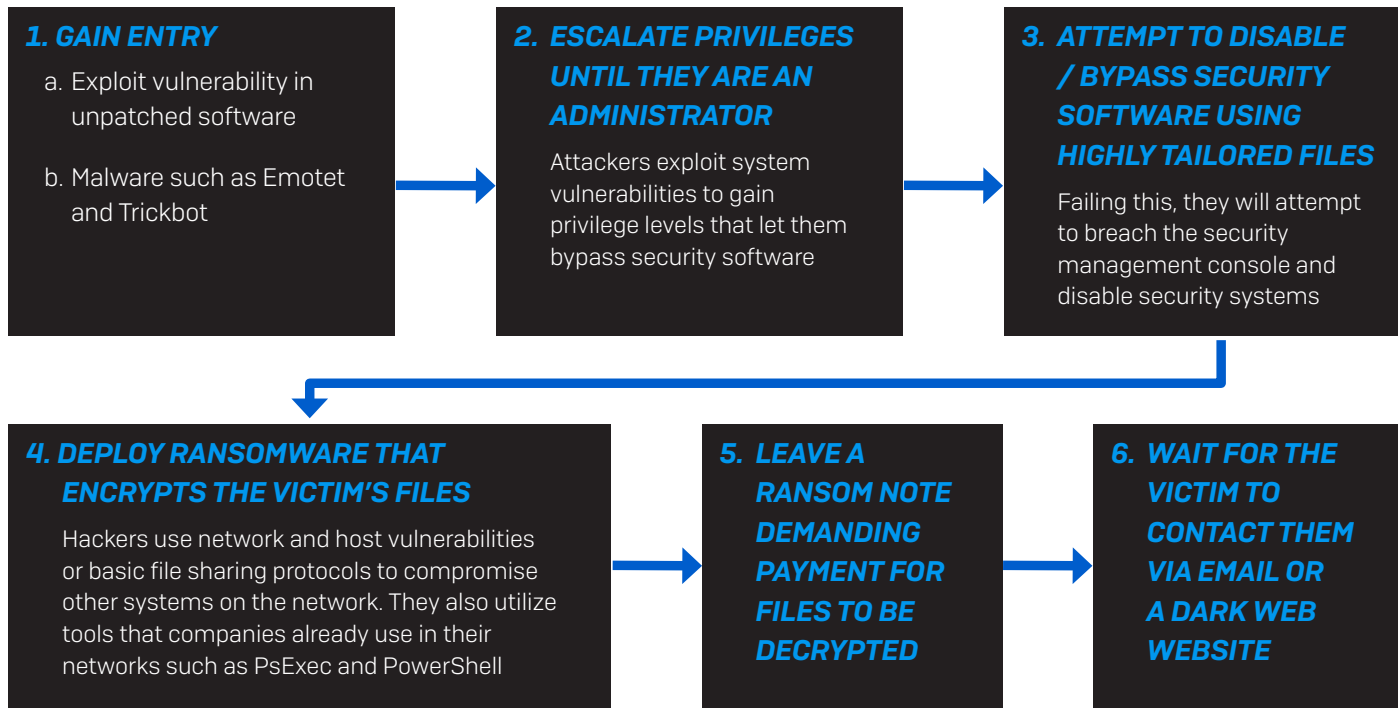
1. GAIN ENTRY

a. Exploit vulnerability in unpatched software

b. Malware such as Emotet and Trickbot

2. ESCALATE PRIVILEGES UNTIL THEY ARE AN ADMINISTRATOR

Attackers exploit system vulnerabilities to gain privilege levels that let them bypass security software

3. ATTEMPT TO DISABLE / BYPASS SECURITY SOFTWARE USING HIGHLY TAILORED FILES

Failing this, they will attempt to breach the security management console and disable security systems

4. DEPLOY RANSOMWARE THAT ENCRYPTS THE VICTIM'S FILES

Hackers use network and host vulnerabilities or basic file sharing protocols to compromise other systems on the network. They also utilize tools that companies already use in their networks such as PsExec and PowerShell

5. LEAVE A RANSOM NOTE DEMANDING PAYMENT FOR FILES TO BE DECRYPTED

6. WAIT FOR THE VICTIM TO CONTACT THEM VIA EMAIL OR A DARK WEB WEBSITE